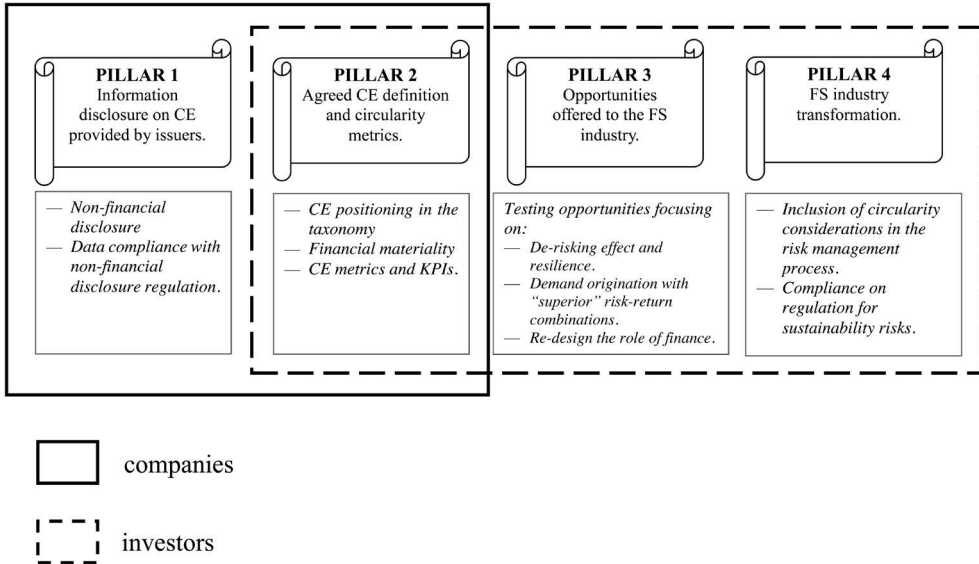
PILLAR 1
Information disclosure on CE provided by issuers.

— Non-financial disclosure
— Data compliance with non-financial disclosure regulation.

PILLAR 2
Agreed CE definition and circularity metrics.

— CE positioning in the taxonomy
— Financial materiality
— CE metrics and KPIs.

PILLAR 3
Opportunities offered to the FS industry.

Testing opportunities focusing on:
— De-risking effect and resilience.
— Demand origination with "superior" risk-return combinations.
— Re-design the role of finance.

PILLAR 4
FS industry transformation.

— Inclusion of circularity considerations in the risk management process.
— Compliance on regulation for sustainability risks.

companies

investors